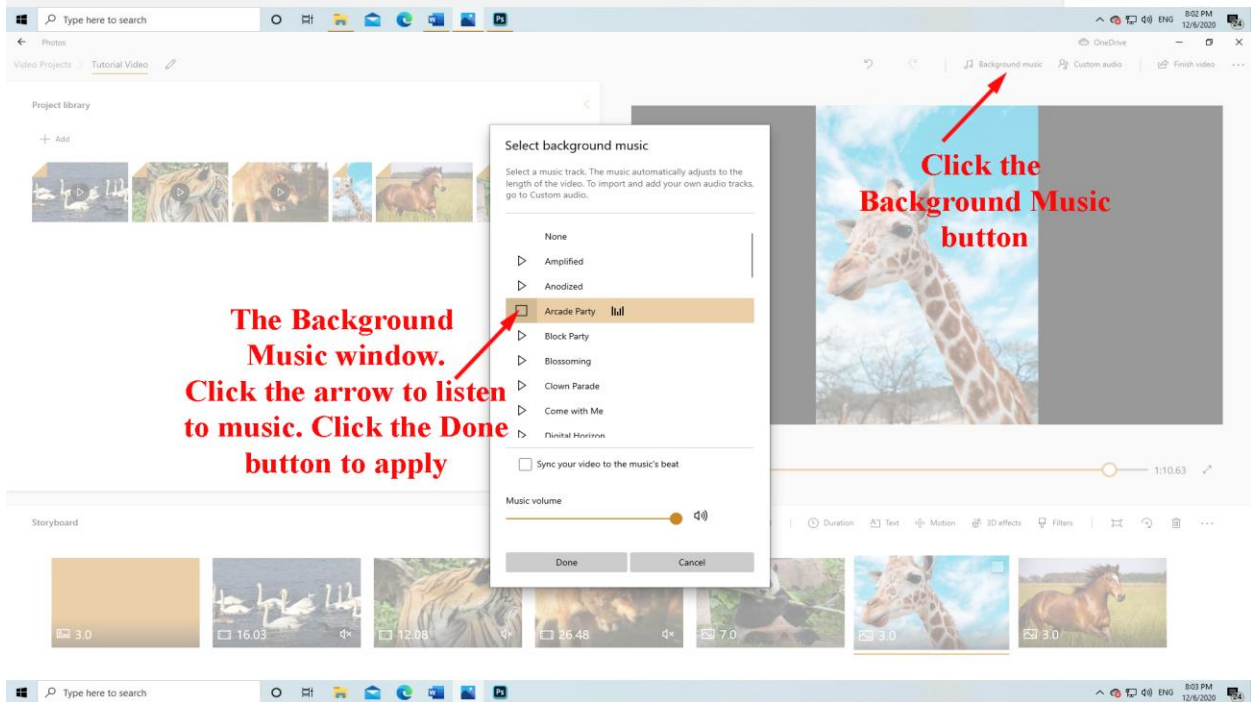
Type here to search

8:02 PM 12/6/2020

ENG

Photos

OneDrive

Video Projects > Tutorial Video

Background music

Custom audio

Finish video

Project library

+ Add

Select background music

Select a music track. The music automatically adjusts to the length of the video. To import and add your own audio tracks, go to Custom audio.

None

Amplified

Anodized

Arcade Party

Block Party

Blossoming

Clown Parade

Come with Me

Digital Horizon

Sync your video to the music's beat

Music volume

Done

Cancel

Click the Background Music button

The Background Music window. Click the arrow to listen to music. Click the Done button to apply

1:10.63

Storyboard

Duration

Text

Motion

3D effects

Filters

3.0

16.03

12.08

26.48

7.0

3.0

3.0

Type here to search

8:03 PM 12/6/2020

ENG